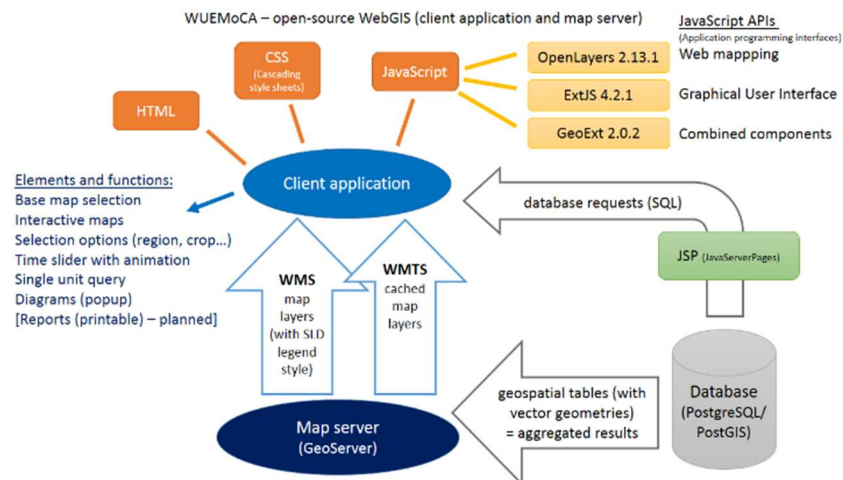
WUEMoCA – open-source WebGIS (client application and map server)

JavaScript APIs
(Application programming interfaces)

CSS (Cascading style sheets)

HTML

JavaScript

OpenLayers 2.13.1
Web mappping

ExtJS 4.2.1
Graphical User Interface

GeoExt 2.0.2
Combined components

Elements and functions:
Base map selection
Interactive maps
Selection options (region, crop…)
Time slider with animation
Single unit query
Diagrams (popup)
[Reports (printable) – planned]

Client application

database requests (SQL)

JSP (JavaServerPages)

WMS
map layers (with SLD legend style)

WMTS
cached map layers

Database (PostgreSQL/ PostGIS)

geospatial tables (with vector geometries) = aggregated results

Map server (GeoServer)